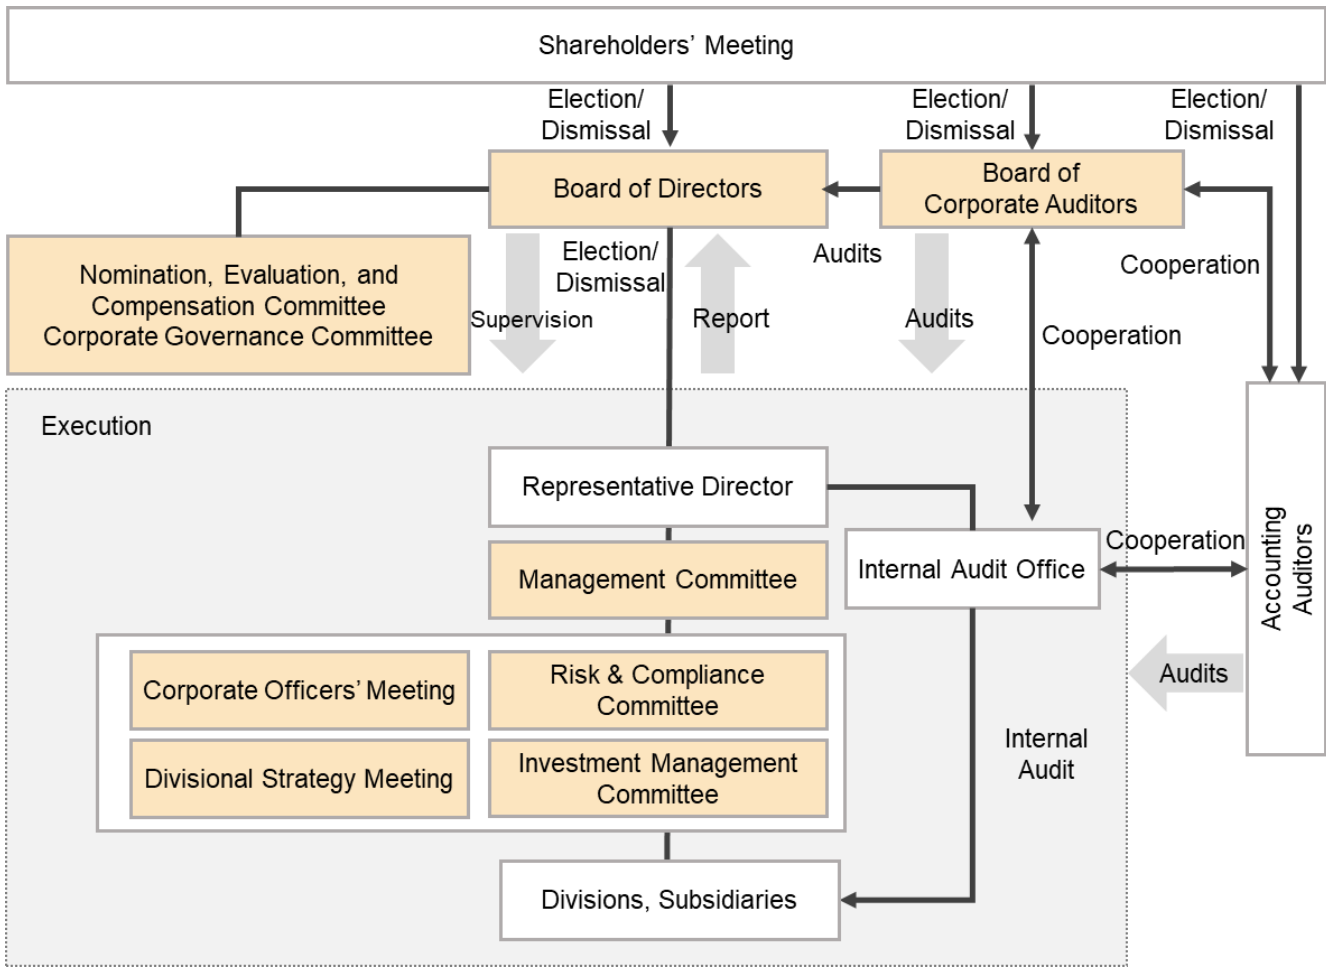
Shareholders' Meeting

Election/ Dismissal

Election/ Dismissal

Election/ Dismissal

Board of Directors

Board of Corporate Auditors

Nomination, Evaluation, and Compensation Committee
Corporate Governance Committee

Election/ Dismissal

Audits

Cooperation

Supervision

Report

Audits

Cooperation

Execution

Representative Director

Management Committee

Internal Audit Office

Cooperation

Accounting Auditors

Corporate Officers' Meeting

Risk & Compliance Committee

Audits

Divisional Strategy Meeting

Investment Management Committee

Internal Audit

Divisions, Subsidiaries